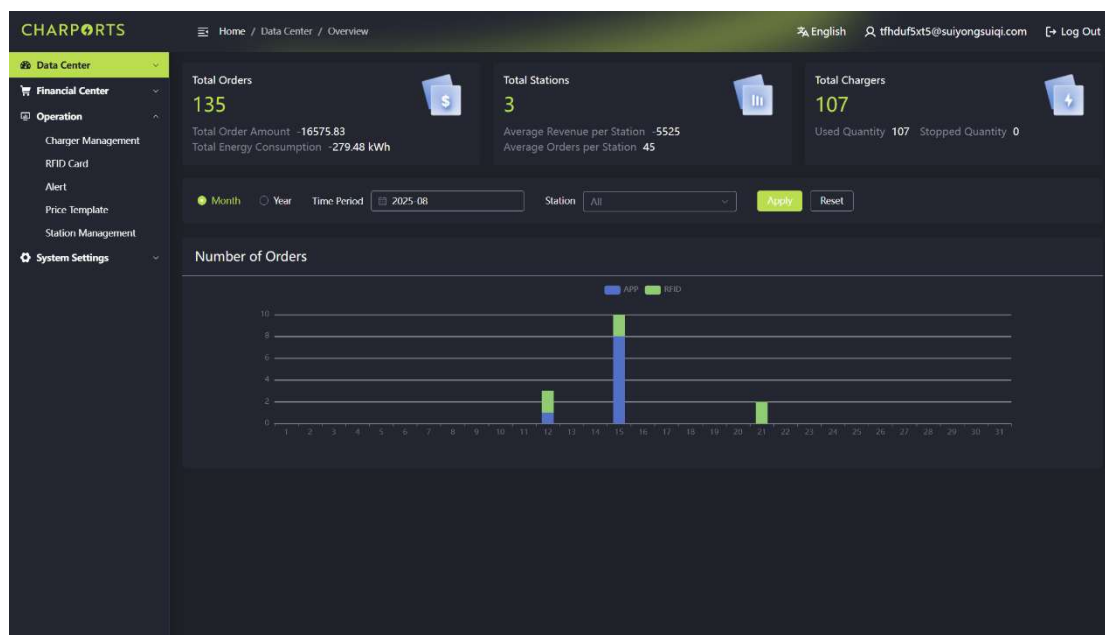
CHARPORTS

Home / Data Center / Overview

English tfhduf5xt5@suiyongsuiqi.com Log Out

Data Center
Financial Center
Operation
Charger Management
RFID Card
Alert
Price Template
Station Management
System Settings

Total Orders
135
Total Order Amount -16575.83
Total Energy Consumption -279.48 kWh

Total Stations
3
Average Revenue per Station -5525
Average Orders per Station 45

Total Chargers
107
Used Quantity 107 Stopped Quantity 0

Month Year Time Period 2025-08 Station All Apply Reset

Number of Orders

APP RFID

10
8
6
4
2
0
1 2 3 4 5 6 7 8 9 10 11 12 13 14 15 16 17 18 19 20 21 22 23 24 25 26 27 28 29 30 31